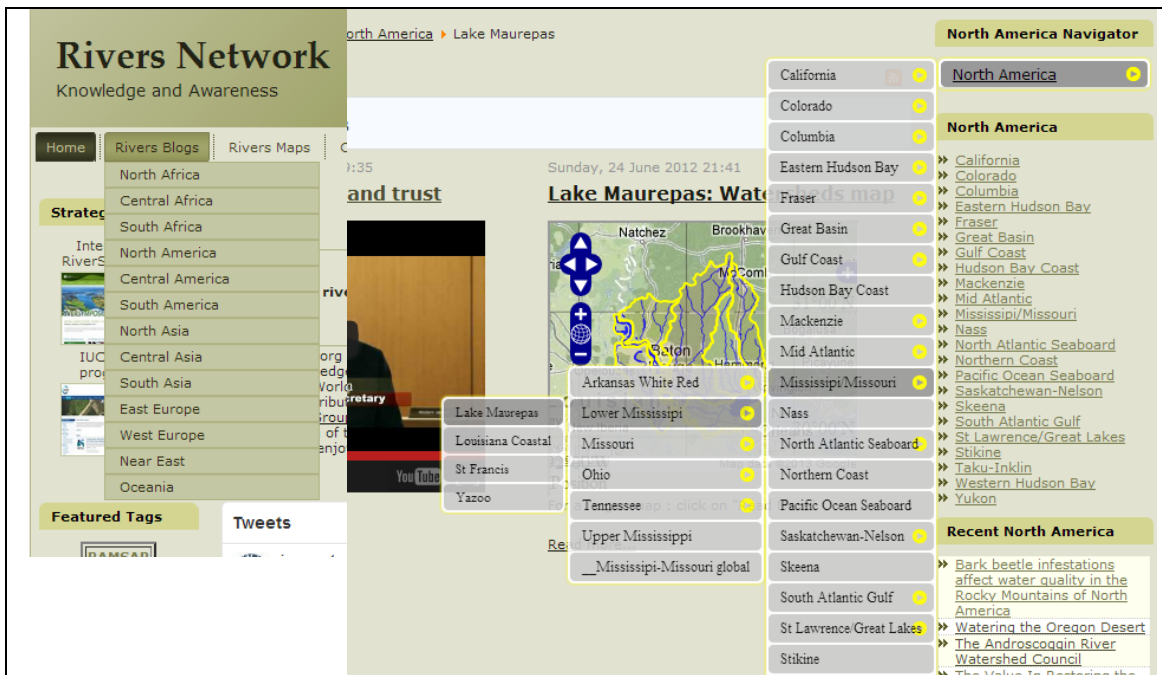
Rivers Network
Knowledge and Awareness

Home
Rivers Blogs
Rivers Maps

North Africa
Central Africa
South Africa
North America
Central America
South America
North Asia
Central Asia
South Asia
East Europe
West Europe
Near East
Oceania

Strateg
Inte
RiverS
IUC
pro

Featured Tags
Tweets

orth America ▸ Lake Maurepas

0:35
and trust
rive
org
edg
Worl
ribut
Grou
of t
enjo
retary

Sunday, 24 June 2012 21:41
Lake Maurepas: Wate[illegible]heds map
Natchez
Brookhaven
McComb
Baton

Lake Maurepas
Louisiana Coastal
St Francis
Yazoo

Arkansas White Red
Lower Mississippi
Missouri
Ohio
Tennessee
Upper Mississippi
__Mississipi-Missouri global

For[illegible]map : click on
Rea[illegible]

California
Colorado
Columbia
Eastern Hudson Bay
Fraser
Great Basin
Gulf Coast
Hudson Bay Coast
Mackenzie
Mid Atlantic
Mississipi/Missouri
Nass
North Atlantic Seaboard
Northern Coast
Pacific Ocean Seaboard
Saskatchewan-Nelson
Skeena
South Atlantic Gulf
St Lawrence/Great Lakes
Stikine

North America Navigator
North America

North America
California
Colorado
Columbia
Eastern Hudson Bay
Fraser
Great Basin
Gulf Coast
Hudson Bay Coast
Mackenzie
Mid Atlantic
Mississipi/Missouri
Nass
North Atlantic Seaboard
Northern Coast
Pacific Ocean Seaboard
Saskatchewan-Nelson
Skeena
South Atlantic Gulf
St Lawrence/Great Lakes
Stikine
Taku-Inklin
Western Hudson Bay
Yukon

Recent North America
Bark beetle infestations affect water quality in the Rocky Mountains of North America
Watering the Oregon Desert
The Androscoggin River Watershed Council
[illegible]